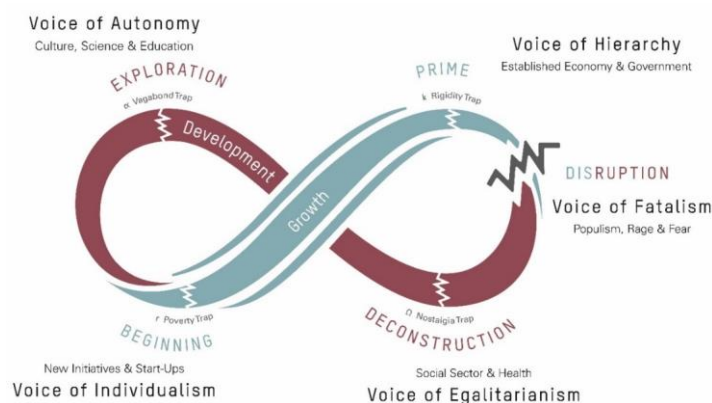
Voice of Autonomy
Culture, Science & Education

EXPLORATION
α Vagabond Trap

Development

PRIME
k Rigidity Trap

Voice of Hierarchy
Established Economy & Government

DISRUPTION
Voice of Fatalism
Populism, Rage & Fear

Growth

r Poverty Trap
BEGINNING

Ω Nostalgia Trap
DECONSTRUCTION

New Initiatives & Start-Ups
Voice of Individualism

Social Sector & Health
Voice of Egalitarianism